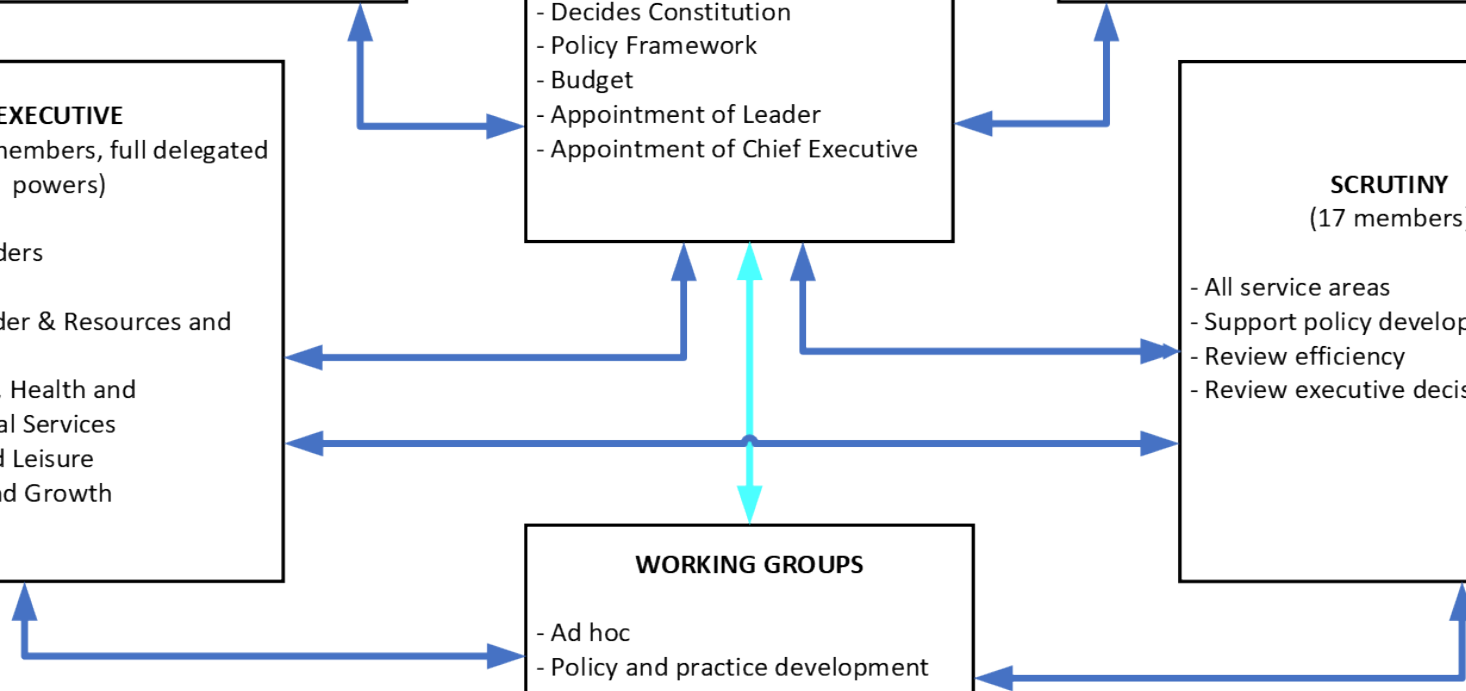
- Decides Constitution
- Policy Framework
- Budget
- Appointment of Leader
- Appointment of Chief Executive

EXECUTIVE
members, full delegated powers)

ders

der & Resources and

Health and
al Services
d Leisure
nd Growth

SCRUTINY
(17 members)

- All service areas
- Support policy develop
- Review efficiency
- Review executive decis

WORKING GROUPS

- Ad hoc
- Policy and practice development